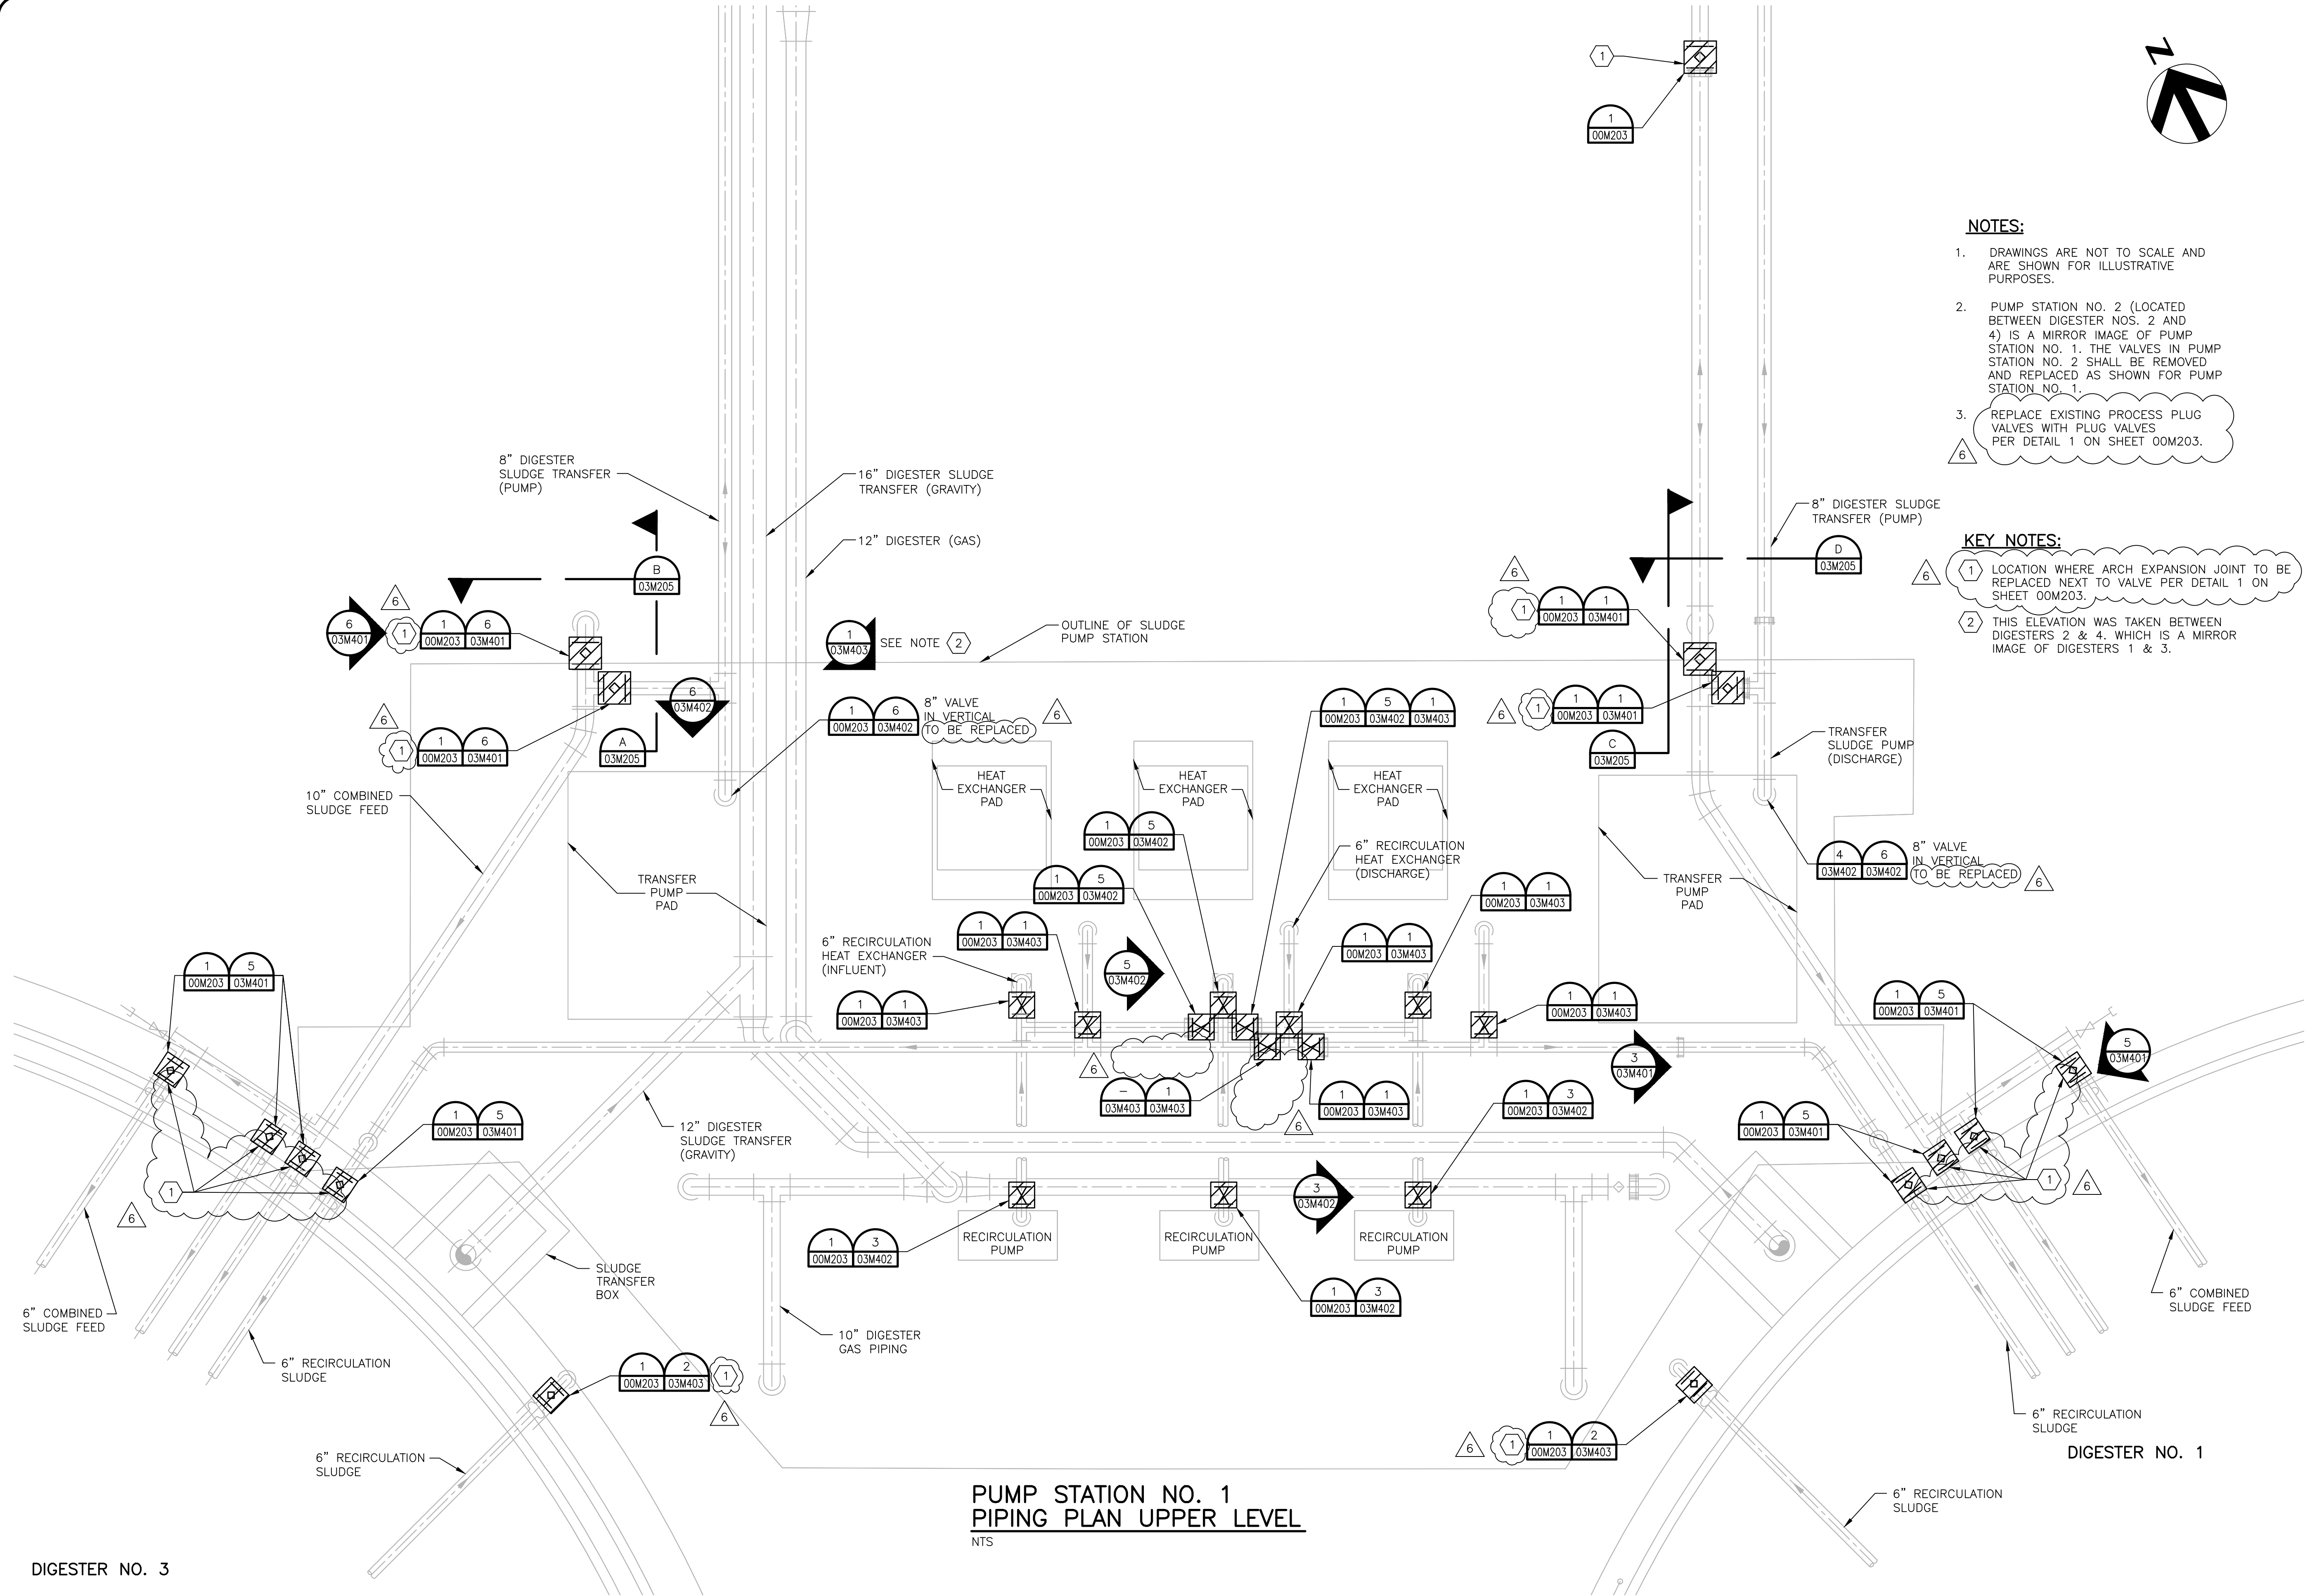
N

1
1
00M203

NOTES:

1. DRAWINGS ARE NOT TO SCALE AND ARE SHOWN FOR ILLUSTRATIVE PURPOSES.

2. PUMP STATION NO. 2 (LOCATED BETWEEN DIGESTER NOS. 2 AND 4) IS A MIRROR IMAGE OF PUMP STATION NO. 1. THE VALVES IN PUMP STATION NO. 2 SHALL BE REMOVED AND REPLACED AS SHOWN FOR PUMP STATION NO. 1.

3. REPLACE EXISTING PROCESS PLUG VALVES WITH PLUG VALVES PER DETAIL 1 ON SHEET 00M203.
6

KEY NOTES:

6 1 LOCATION WHERE ARCH EXPANSION JOINT TO BE REPLACED NEXT TO VALVE PER DETAIL 1 ON SHEET 00M203.

2 THIS ELEVATION WAS TAKEN BETWEEN DIGESTERS 2 & 4. WHICH IS A MIRROR IMAGE OF DIGESTERS 1 & 3.

8" DIGESTER SLUDGE TRANSFER (PUMP)

16" DIGESTER SLUDGE TRANSFER (GRAVITY)

12" DIGESTER (GAS)

B
03M205

6
03M401
6
1
1 6
00M203 03M401

1
03M403
SEE NOTE 2

OUTLINE OF SLUDGE PUMP STATION

6
03M402

6
1
1 6
00M203 03M401

A
03M205

1 6
00M203 03M402
8" VALVE IN VERTICAL TO BE REPLACED
6

10" COMBINED SLUDGE FEED

TRANSFER PUMP PAD

HEAT EXCHANGER PAD

HEAT EXCHANGER PAD

HEAT EXCHANGER PAD

1 5 1
00M203 03M402 03M403

8" DIGESTER SLUDGE TRANSFER (PUMP)

D
03M205

6
1
1 1
00M203 03M401

6
1
1 1
00M203 03M401

C
03M205

TRANSFER SLUDGE PUMP (DISCHARGE)

4 6
03M402 03M402
8" VALVE IN VERTICAL TO BE REPLACED
6

TRANSFER PUMP PAD

1 5
00M203 03M402

1 5
00M203 03M402

6" RECIRCULATION HEAT EXCHANGER (DISCHARGE)

1 1
00M203 03M403

1 1
00M203 03M403

1 1
00M203 03M403

6" RECIRCULATION HEAT EXCHANGER (INFLUENT)

5
03M402

1 1
00M203 03M403

1 1
00M203 03M403

1 5
00M203 03M401

1 5
00M203 03M401

5
03M401

3
03M401

6

– 1
03M403 03M403

1 1
00M203 03M403

6

1 3
00M203 03M402

1 5
00M203 03M401

1 5
00M203 03M401

12" DIGESTER SLUDGE TRANSFER (GRAVITY)

1

6

1

6

RECIRCULATION PUMP

RECIRCULATION PUMP

RECIRCULATION PUMP

3
03M402

1 3
00M203 03M402

1 3
00M203 03M402

SLUDGE TRANSFER BOX

10" DIGESTER GAS PIPING

6" COMBINED SLUDGE FEED

6" RECIRCULATION SLUDGE

6" COMBINED SLUDGE FEED

1 2
00M203 03M403
1
6

6
1
1 2
00M203 03M403

6" RECIRCULATION SLUDGE

6" RECIRCULATION SLUDGE

DIGESTER NO. 1

PUMP STATION NO. 1
PIPING PLAN UPPER LEVEL
NTS

6" RECIRCULATION SLUDGE

DIGESTER NO. 3